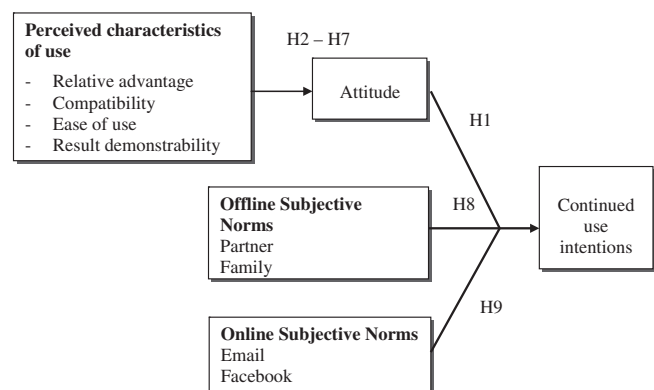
**Perceived characteristics of use**
- Relative advantage
- Compatibility
- Ease of use
- Result demonstrability

H2 – H7

Attitude

H1

**Offline Subjective Norms**
Partner
Family

H8

Continued use intentions

H9

**Online Subjective Norms**
Email
Facebook